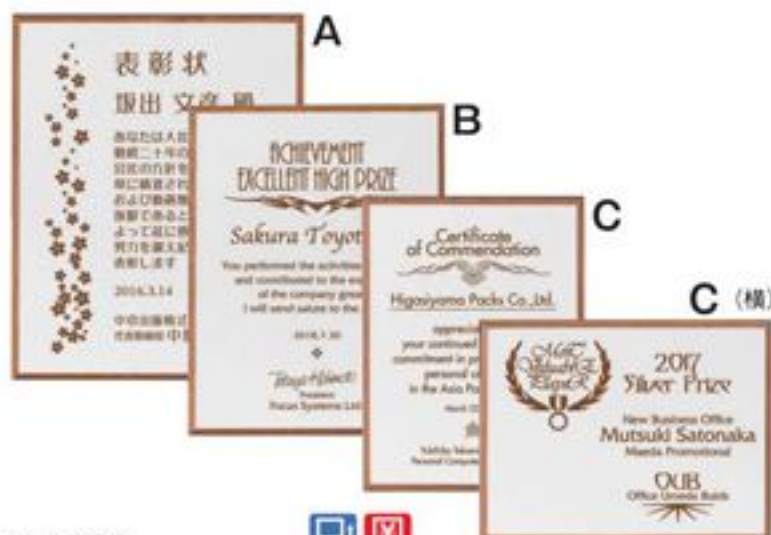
A

表彰状

坂田 文彦 殿

あなたは入社 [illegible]

2016.3.14

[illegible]

B

ACHIEVEMENT EXCELLENT HIGH PRIZE

Sakura Toyot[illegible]

You performed the activities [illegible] and contributed to the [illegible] of the company grou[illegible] I will send salute to the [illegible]

2016.7.30

Torque Systems Ltd

C

Certificate of Commendation

Higasiyama Packs Co.,Ltd.

apprecia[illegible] your continued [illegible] commitment in p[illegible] personal c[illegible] in the Asia Pa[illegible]

March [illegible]

Yoshiko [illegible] Personal Computer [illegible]

C (横)

2017 Silver Prize

New Business Office
Mutsuki Satonaka
Maeda Promotional

OUB
Office Umeda Builds